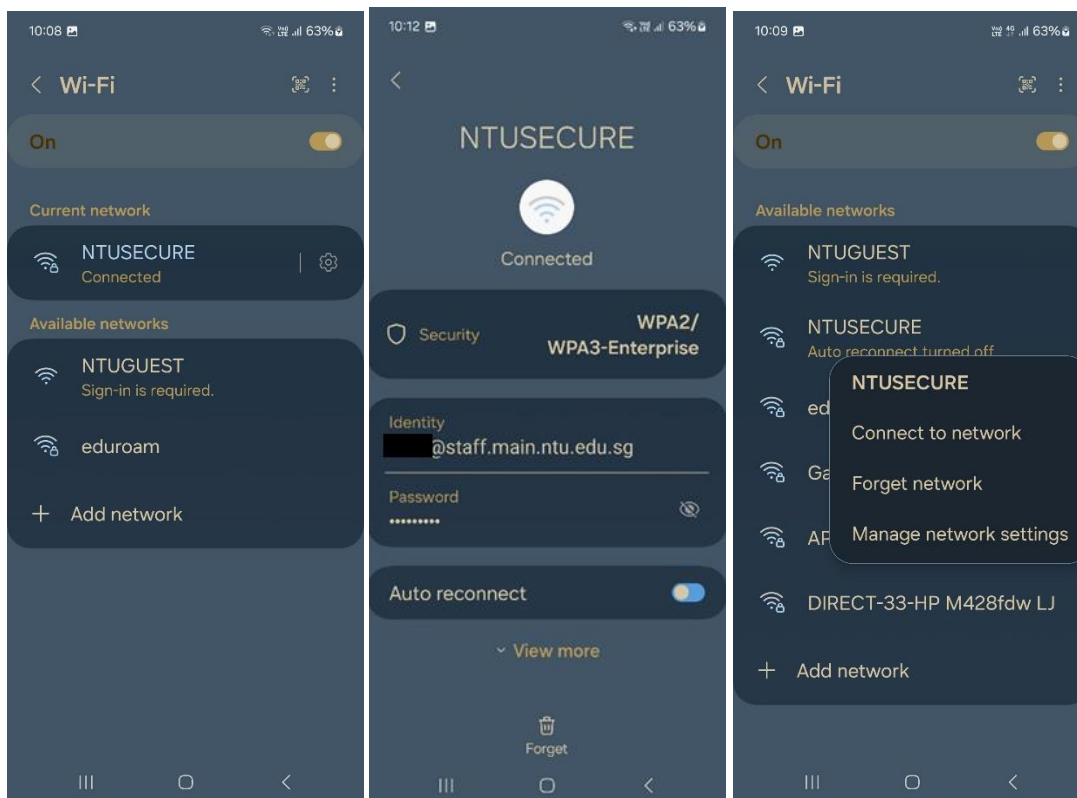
10:08 63%

< Wi-Fi

On

Current network

NTUSECURE
Connected

Available networks

NTUGUEST
Sign-in is required.

eduroam

+ Add network

10:12 63%

<

NTUSECURE

Connected

Security WPA2/ WPA3-Enterprise

Identity
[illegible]@staff.main.ntu.edu.sg

Password
•••••••••

Auto reconnect

View more

Forget

10:09 63%

< Wi-Fi

On

Available networks

NTUGUEST
Sign-in is required.

NTUSECURE
Auto reconnect turned off

ed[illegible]

Ga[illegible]

AP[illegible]

NTUSECURE

Connect to network

Forget network

Manage network settings

DIRECT-33-HP M428fdw LJ

+ Add network